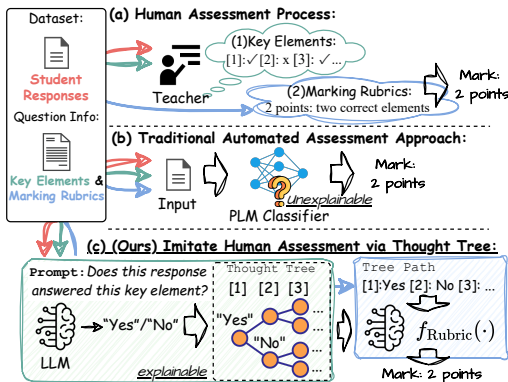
Dataset:

Student Responses

Question Info:

Key Elements & Marking Rubrics

(a) Human Assessment Process:

Teacher

(1)Key Elements:
[1]:✓ [2]: x [3]: ✓...

(2)Marking Rubrics:
2 points: two correct elements

Mark: 2 points

(b) Traditional Automated Assessment Approach:

Input

unexplainable

PLM Classifier

Mark: 2 points

(c) (Ours) Imitate Human Assessment via Thought Tree:

Prompt: Does this response answered this key element?

LLM

"Yes"/"No"

explainable

Thought Tree

[1] [2] [3]

"Yes"

"No"

...

Tree Path

[1]:Yes [2]: No [3]: ...

$f_{\text{Rubric}}(\cdot)$

Mark: 2 points